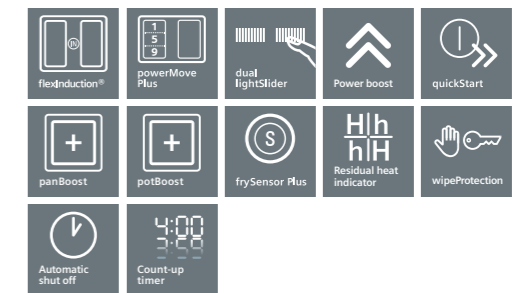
flexInduction®

1
5
9
powerMove Plus

dual lightSlider

Power boost

quickStart

+
panBoost

+
potBoost

S
frySensor Plus

H|h
h|H
Residual heat indicator

wipeProtection

Automatic shut off

4:00
3:59
Count-up timer